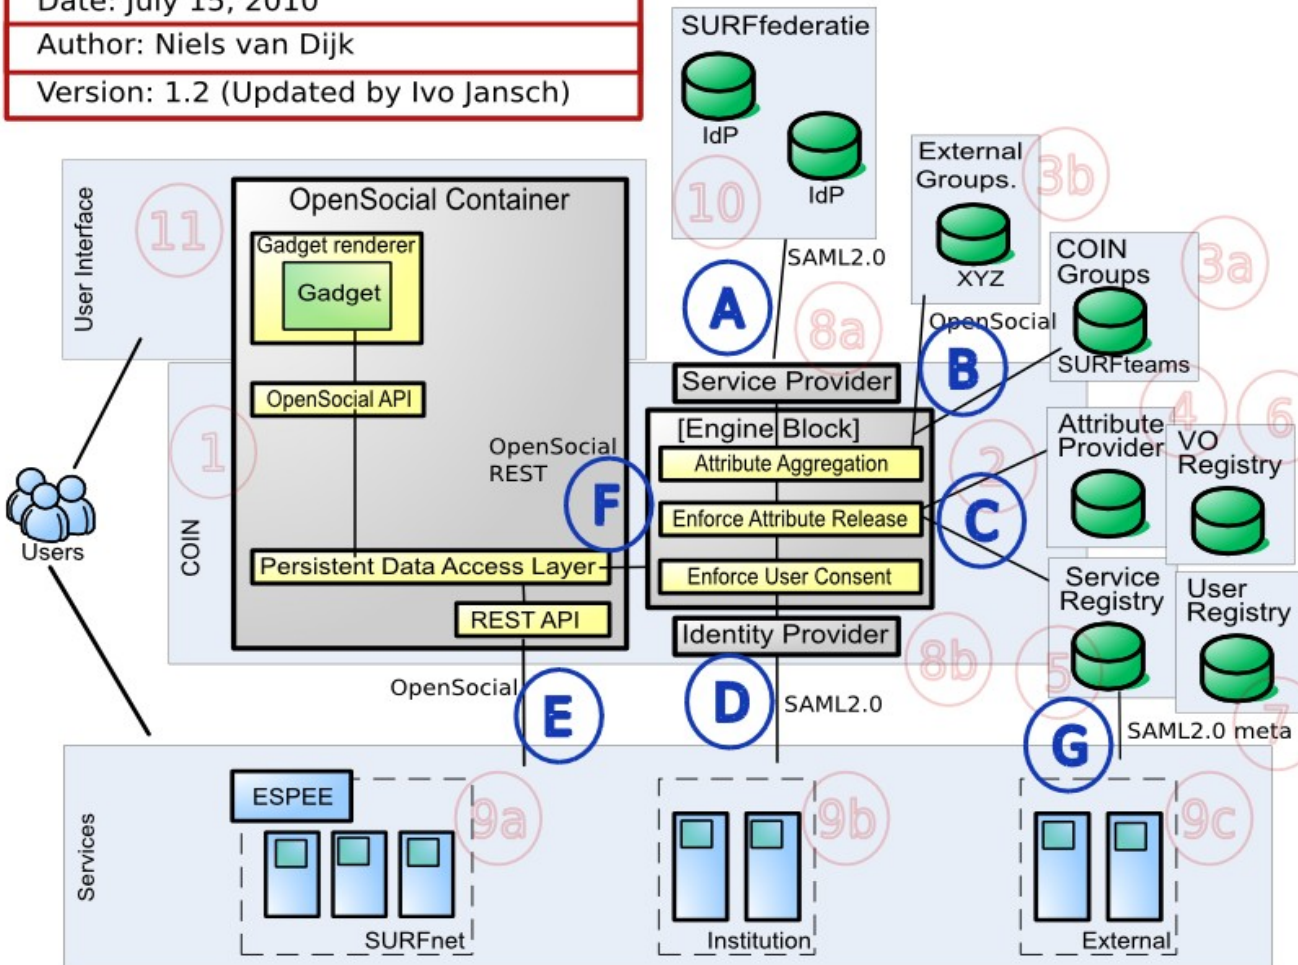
Date: July 15, 2010
Author: Niels van Dijk
Version: 1.2 (Updated by Ivo Jansch)

SURFfederatie
IdP
IdP
10
External Groups.
3b
XYZ
COIN Groups
3a
SURFteams
User Interface
11
OpenSocial Container
Gadget renderer
Gadget
OpenSocial API
SAML2.0
A
8a
OpenSocial
B
Service Provider
[Engine Block]
Attribute Aggregation
Enforce Attribute Release
Enforce User Consent
Identity Provider
COIN
1
OpenSocial REST
F
2
Attribute Provider
4
VO Registry
6
C
Users
Persistent Data Access Layer
REST API
Service Registry
User Registry
8b
5
OpenSocial
E
D
SAML2.0
G
SAML2.0 meta
7
Services
ESPEE
9a
SURFnet
9b
Institution
9c
External